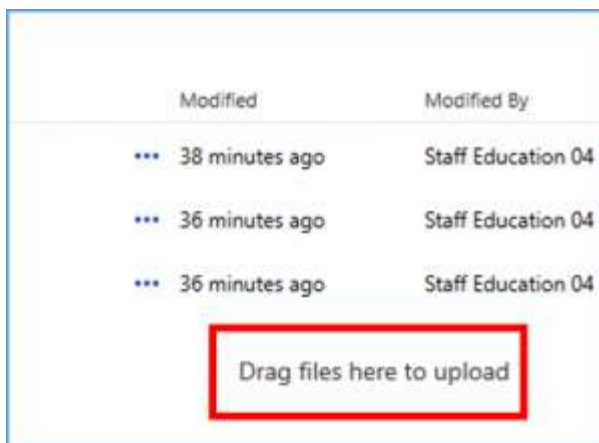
| | Modified | Modified By |
|---|---|---|
| ••• | 38 minutes ago | Staff Education 04 |
| ••• | 36 minutes ago | Staff Education 04 |
| ••• | 36 minutes ago | Staff Education 04 |

Drag files here to upload